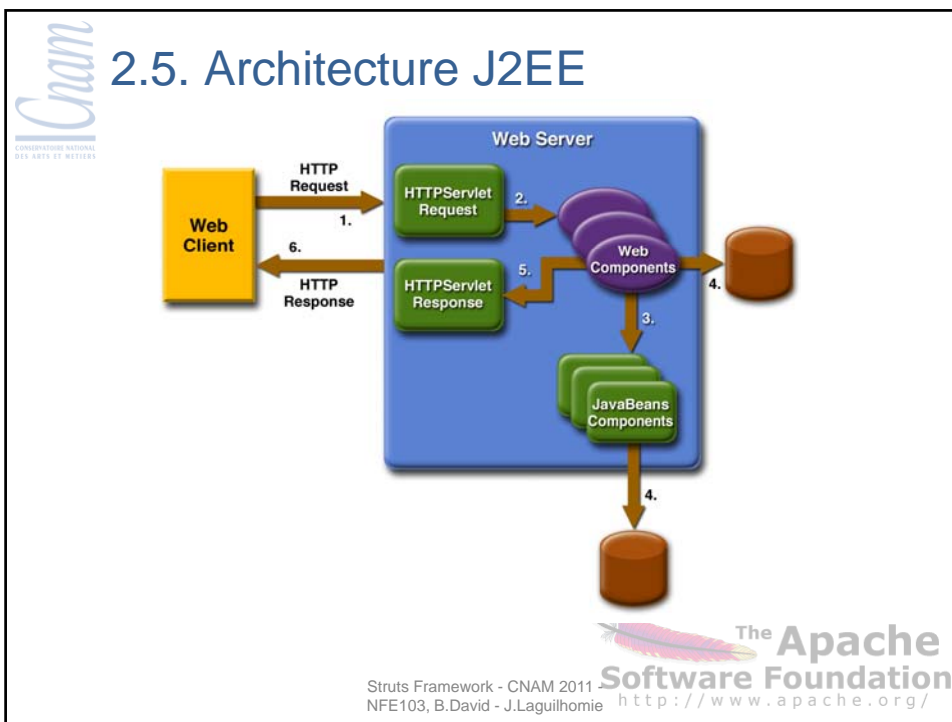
Cnam
CONSERVATOIRE NATIONAL DES ARTS ET METIERS

2.5. Architecture J2EE

Web Server

HTTP Request

1.

Web Client

6.

HTTP Response

HTTPServlet Request

2.

HTTPServlet Response

5.

Web Components

4.

3.

JavaBeans Components

4.

Struts Framework - CNAM 2011 - NFE103, B.David - J.Laguilhomie

The Apache Software Foundation http://www.apache.org/